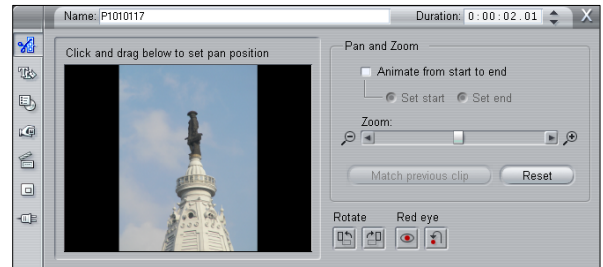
Name: P1010117

Duration: 0 : 00 : 02 . 01

X

Click and drag below to set pan position

Pan and Zoom

Animate from start to end

Set start

Set end

Zoom:

Match previous clip

Reset

Rotate

Red eye